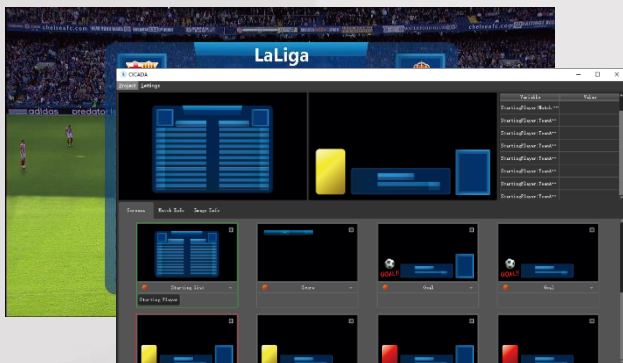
chelseafc.com
adidas predator
LaLiga
CICADA
Project LaLiga
Variable Value
StartingPlayer:Match:**
StartingPlayer:Team1:**
StartingPlayer:Team1:**
StartingPlayer:Team1:**
StartingPlayer:Team1:**
StartingPlayer:Team1:**
StartingPlayer:Team1:**
StartingPlayer:Team1:**
Screens Match Info Image Info
Starting List
Score
Goal
Goal
Starting Player
GOAL!
GOAL!